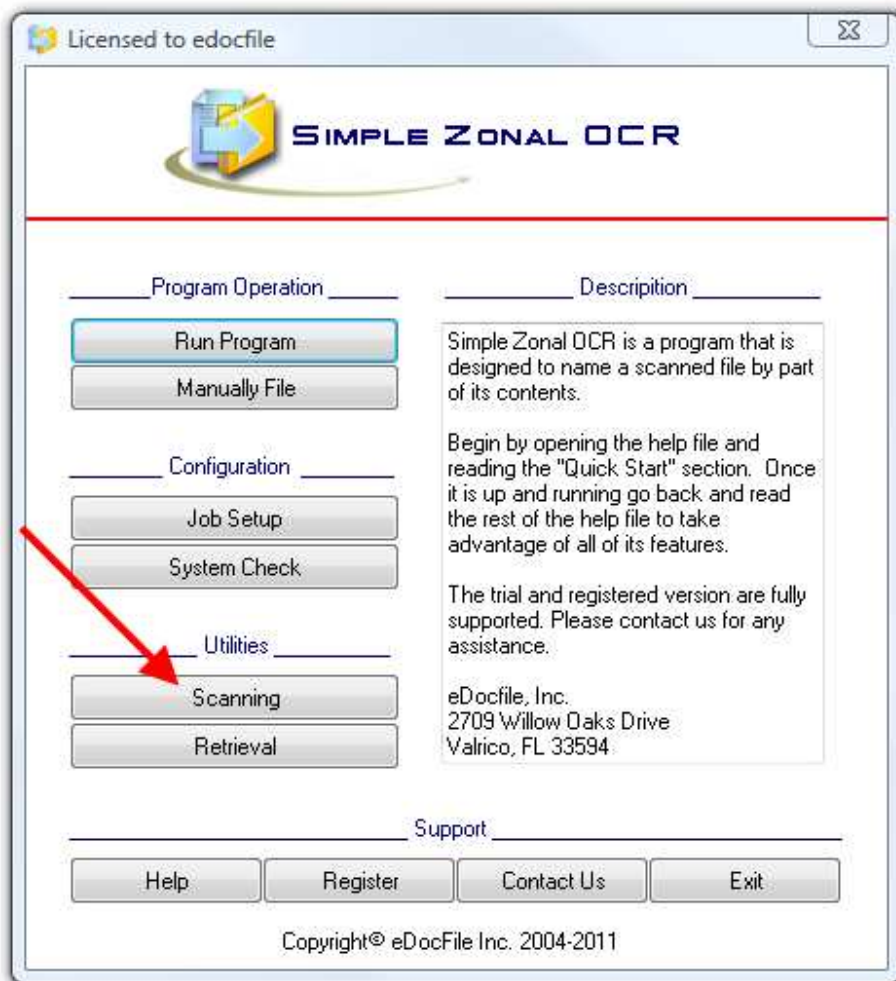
Licensed to edocfile

SIMPLE ZONAL OCR

Program Operation

Run Program

Manually File

Configuration

Job Setup

System Check

Utilities

Scanning

Retrieval

Descripition

Simple Zonal OCR is a program that is designed to name a scanned file by part of its contents.

Begin by opening the help file and reading the "Quick Start" section. Once it is up and running go back and read the rest of the help file to take advantage of all of its features.

The trial and registered version are fully supported. Please contact us for any assistance.

eDocfile, Inc.
2709 Willow Oaks Drive
Valrico, FL 33594

Support

Help

Register

Contact Us

Exit

Copyright© eDocFile Inc. 2004-2011